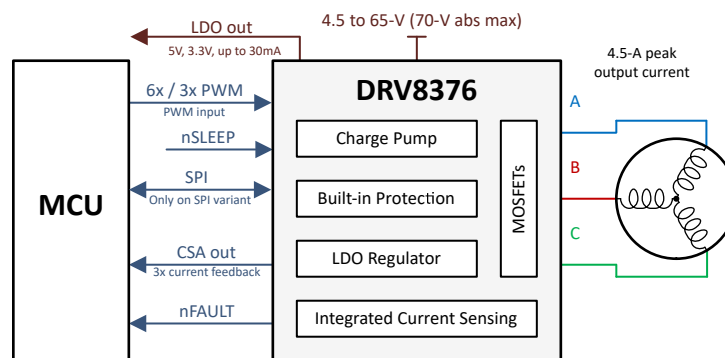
LDO out
5V, 3.3V, up to 30mA

4.5 to 65-V (70-V abs max)

4.5-A peak output current

MCU

6x / 3x PWM
PWM input

nSLEEP

SPI
Only on SPI variant

CSA out
3x current feedback

nFAULT

DRV8376

Charge Pump

Built-in Protection

LDO Regulator

Integrated Current Sensing

MOSFETs

A

B

C